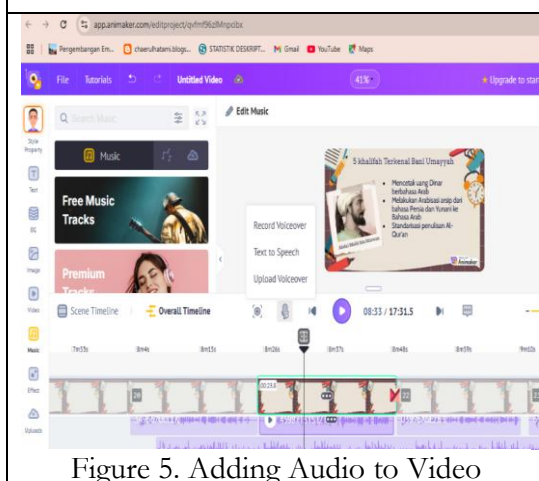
app.animaker.com/editproject/qvfmf96z8Mnpdbx

Pengembangan Em... chaerulhatami.blogs... STATISTIK DESKRIPT... Gmail YouTube Maps

File Tutorials Untitled Video 41% Upgrade to star

Style Property

Text

BG

Image

Video

Music

Effect

Uploads

Search Music

Music

Free Music Tracks

Premium Tracks

Edit Music

Record Voiceover

Text to Speech

Upload Voiceover

5 khalifah Terkenal Bani Umayyah

Mencetak uang Dinar berbahasa Arab

Melakukan Arabisasi ansip dari bahasa Persia dan Yunani ke Bahasa Arab

Standarisasi penulisan Al-Quran

Scene Timeline Overall Timeline 08:33 / 17:31.5

7m55s 8m4s 8m15s 8m26s 8m37s 8m48s 8m59s 9m10s

Figure 5. Adding Audio to Video